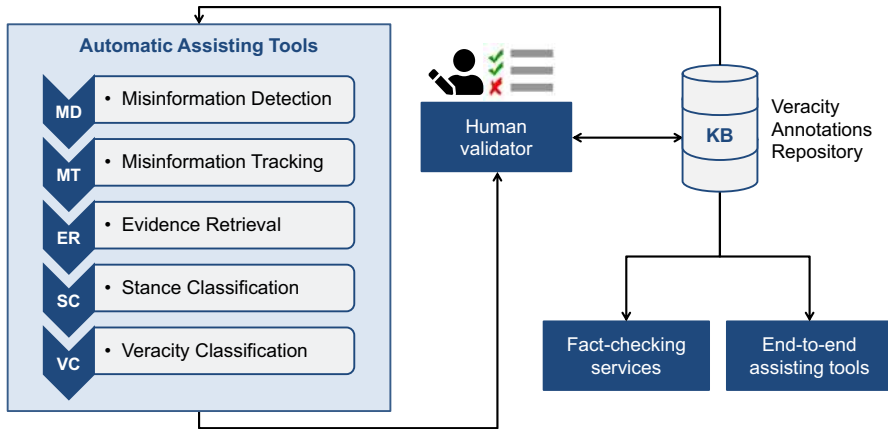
Automatic Assisting Tools

MD
• Misinformation Detection

MT
• Misinformation Tracking

ER
• Evidence Retrieval

SC
• Stance Classification

VC
• Veracity Classification

Human validator

KB

Veracity Annotations Repository

Fact-checking services

End-to-end assisting tools